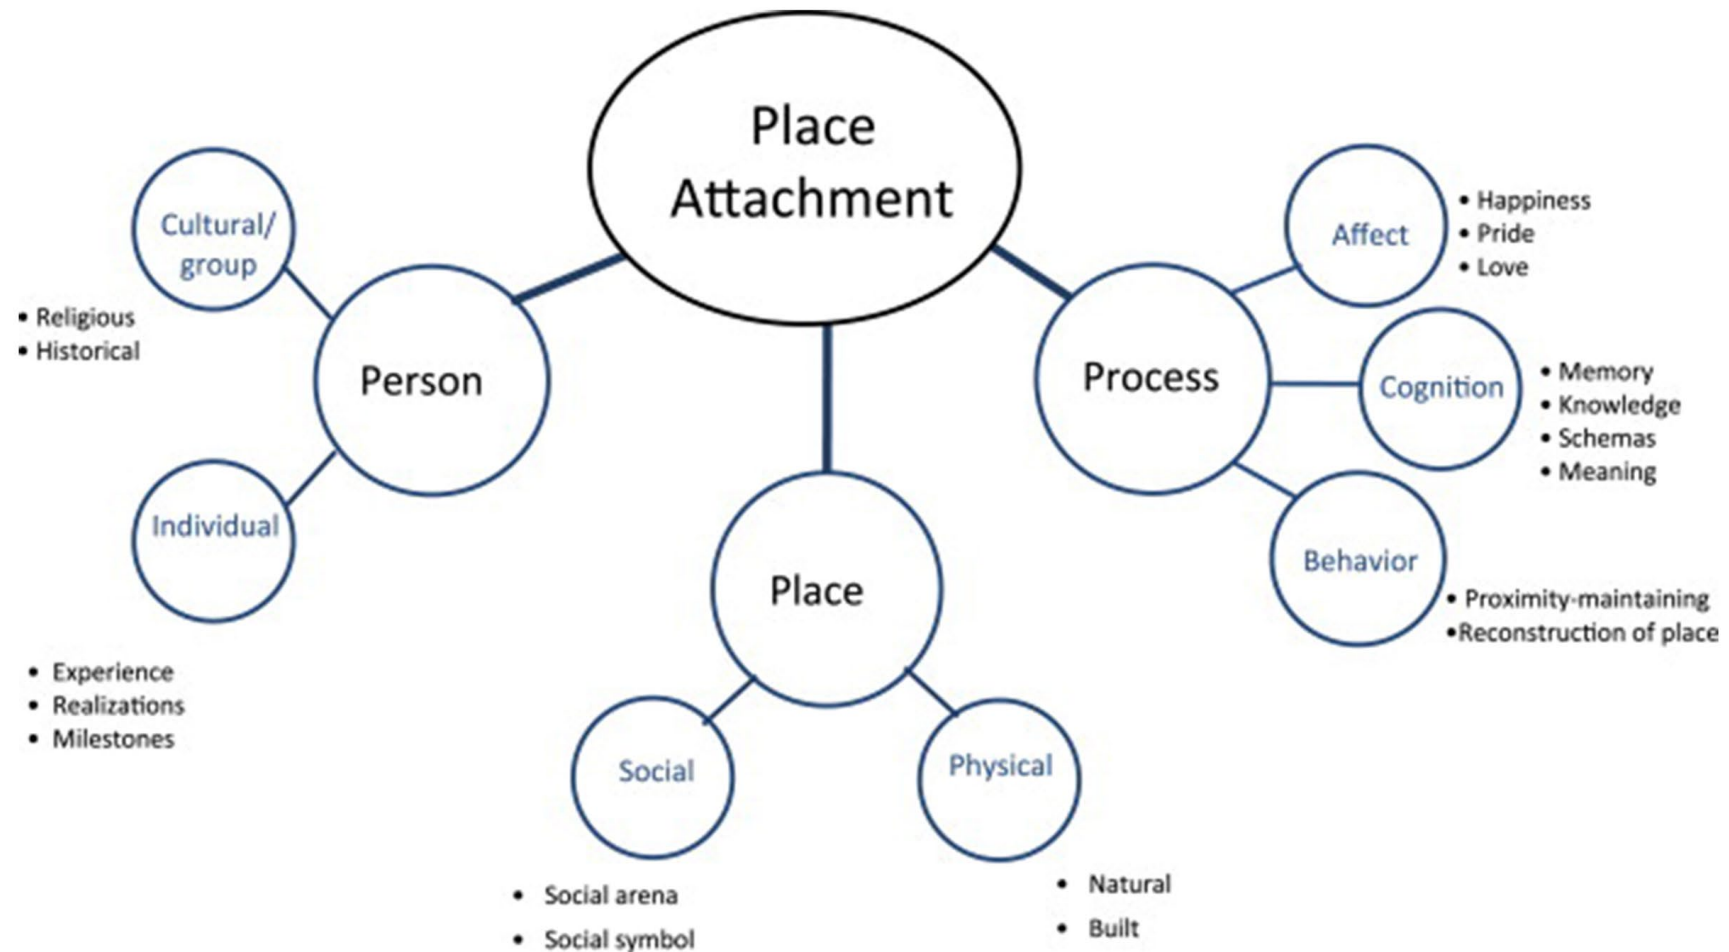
Place Attachment

Cultural/ group

• Religious
• Historical

Person

Individual

• Experience
• Realizations
• Milestones

Place

Social

• Social arena
• Social symbol

Physical

• Natural
• Built

Process

Affect

• Happiness
• Pride
• Love

Cognition

• Memory
• Knowledge
• Schemas
• Meaning

Behavior

• Proximity-maintaining
•Reconstruction of place